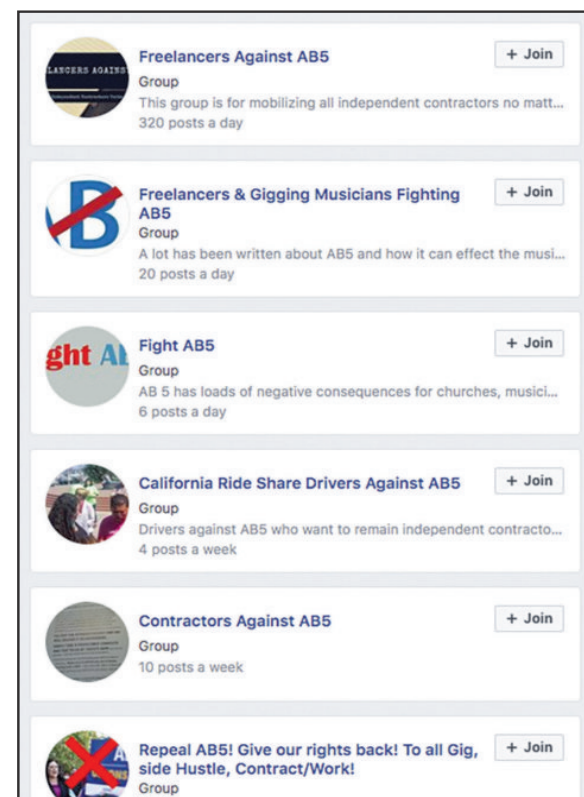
LANCERS AGAINS

Freelancers Against AB5
+ Join
Group
This group is for mobilizing all independent contractors no matt...
320 posts a day

Freelancers & Gigging Musicians Fighting AB5
+ Join
Group
A lot has been written about AB5 and how it can effect the musi...
20 posts a day

ght AB

Fight AB5
+ Join
Group
AB 5 has loads of negative consequences for churches, musici...
6 posts a day

California Ride Share Drivers Against AB5
+ Join
Group
Drivers against AB5 who want to remain independent contracto...
4 posts a week

Contractors Against AB5
+ Join
Group
10 posts a week

Repeal AB5! Give our rights back! To all Gig, side Hustle, Contract/Work!
+ Join
Group